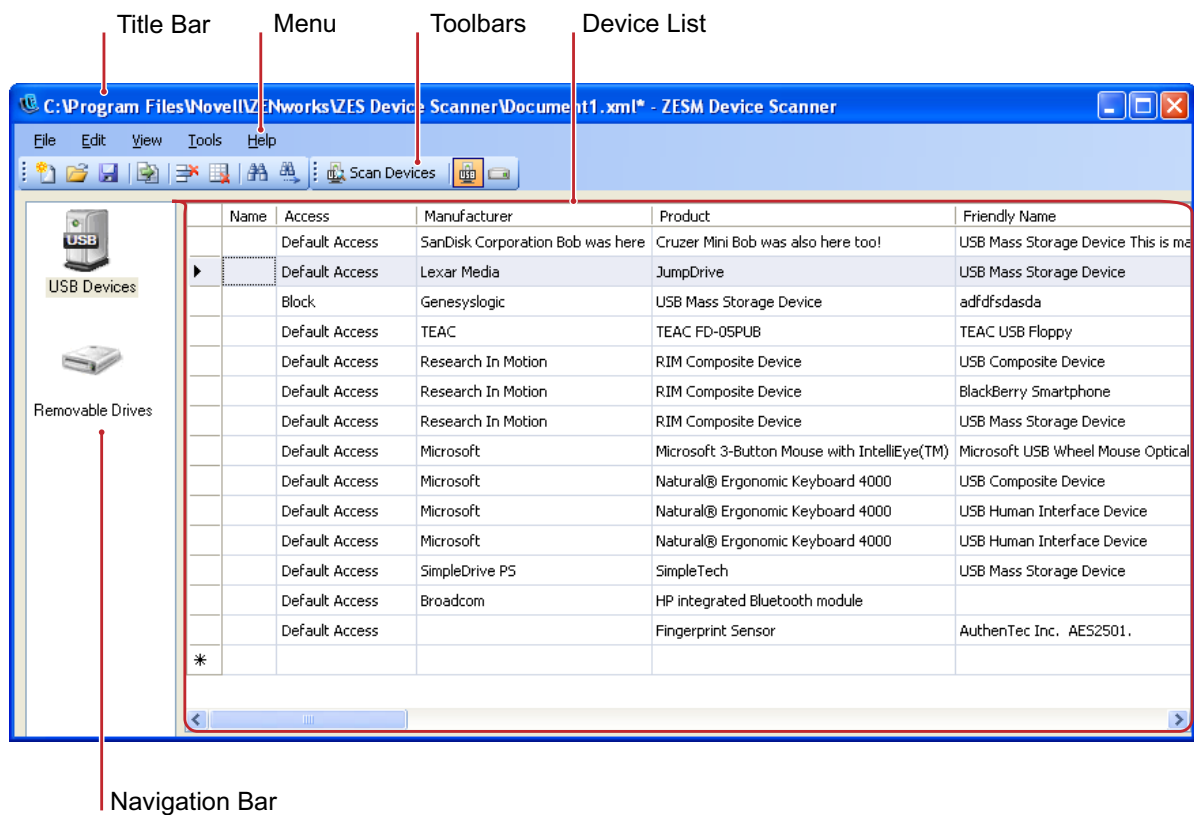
Title Bar
Menu
Toolbars
Device List

C:\Program Files\Novell\ZENworks\ZES Device Scanner\Document1.xml* - ZESM Device Scanner

File Edit View Tools Help

Scan Devices

USB Devices

Removable Drives

| | Name | Access | Manufacturer | Product | Friendly Name |
|---|---|---|---|---|---|
| | | Default Access | SanDisk Corporation Bob was here | Cruzer Mini Bob was also here too! | USB Mass Storage Device This is ma |
| ▸ | | Default Access | Lexar Media | JumpDrive | USB Mass Storage Device |
| | | Block | Genesyslogic | USB Mass Storage Device | adfdfsdasda |
| | | Default Access | TEAC | TEAC FD-05PUB | TEAC USB Floppy |
| | | Default Access | Research In Motion | RIM Composite Device | USB Composite Device |
| | | Default Access | Research In Motion | RIM Composite Device | BlackBerry Smartphone |
| | | Default Access | Research In Motion | RIM Composite Device | USB Mass Storage Device |
| | | Default Access | Microsoft | Microsoft 3-Button Mouse with IntelliEye(TM) | Microsoft USB Wheel Mouse Optical |
| | | Default Access | Microsoft | Natural® Ergonomic Keyboard 4000 | USB Composite Device |
| | | Default Access | Microsoft | Natural® Ergonomic Keyboard 4000 | USB Human Interface Device |
| | | Default Access | Microsoft | Natural® Ergonomic Keyboard 4000 | USB Human Interface Device |
| | | Default Access | SimpleDrive PS | SimpleTech | USB Mass Storage Device |
| | | Default Access | Broadcom | HP integrated Bluetooth module | |
| | | Default Access | | Fingerprint Sensor | AuthenTec Inc. AES2501. |
| * | | | | | |

Navigation Bar